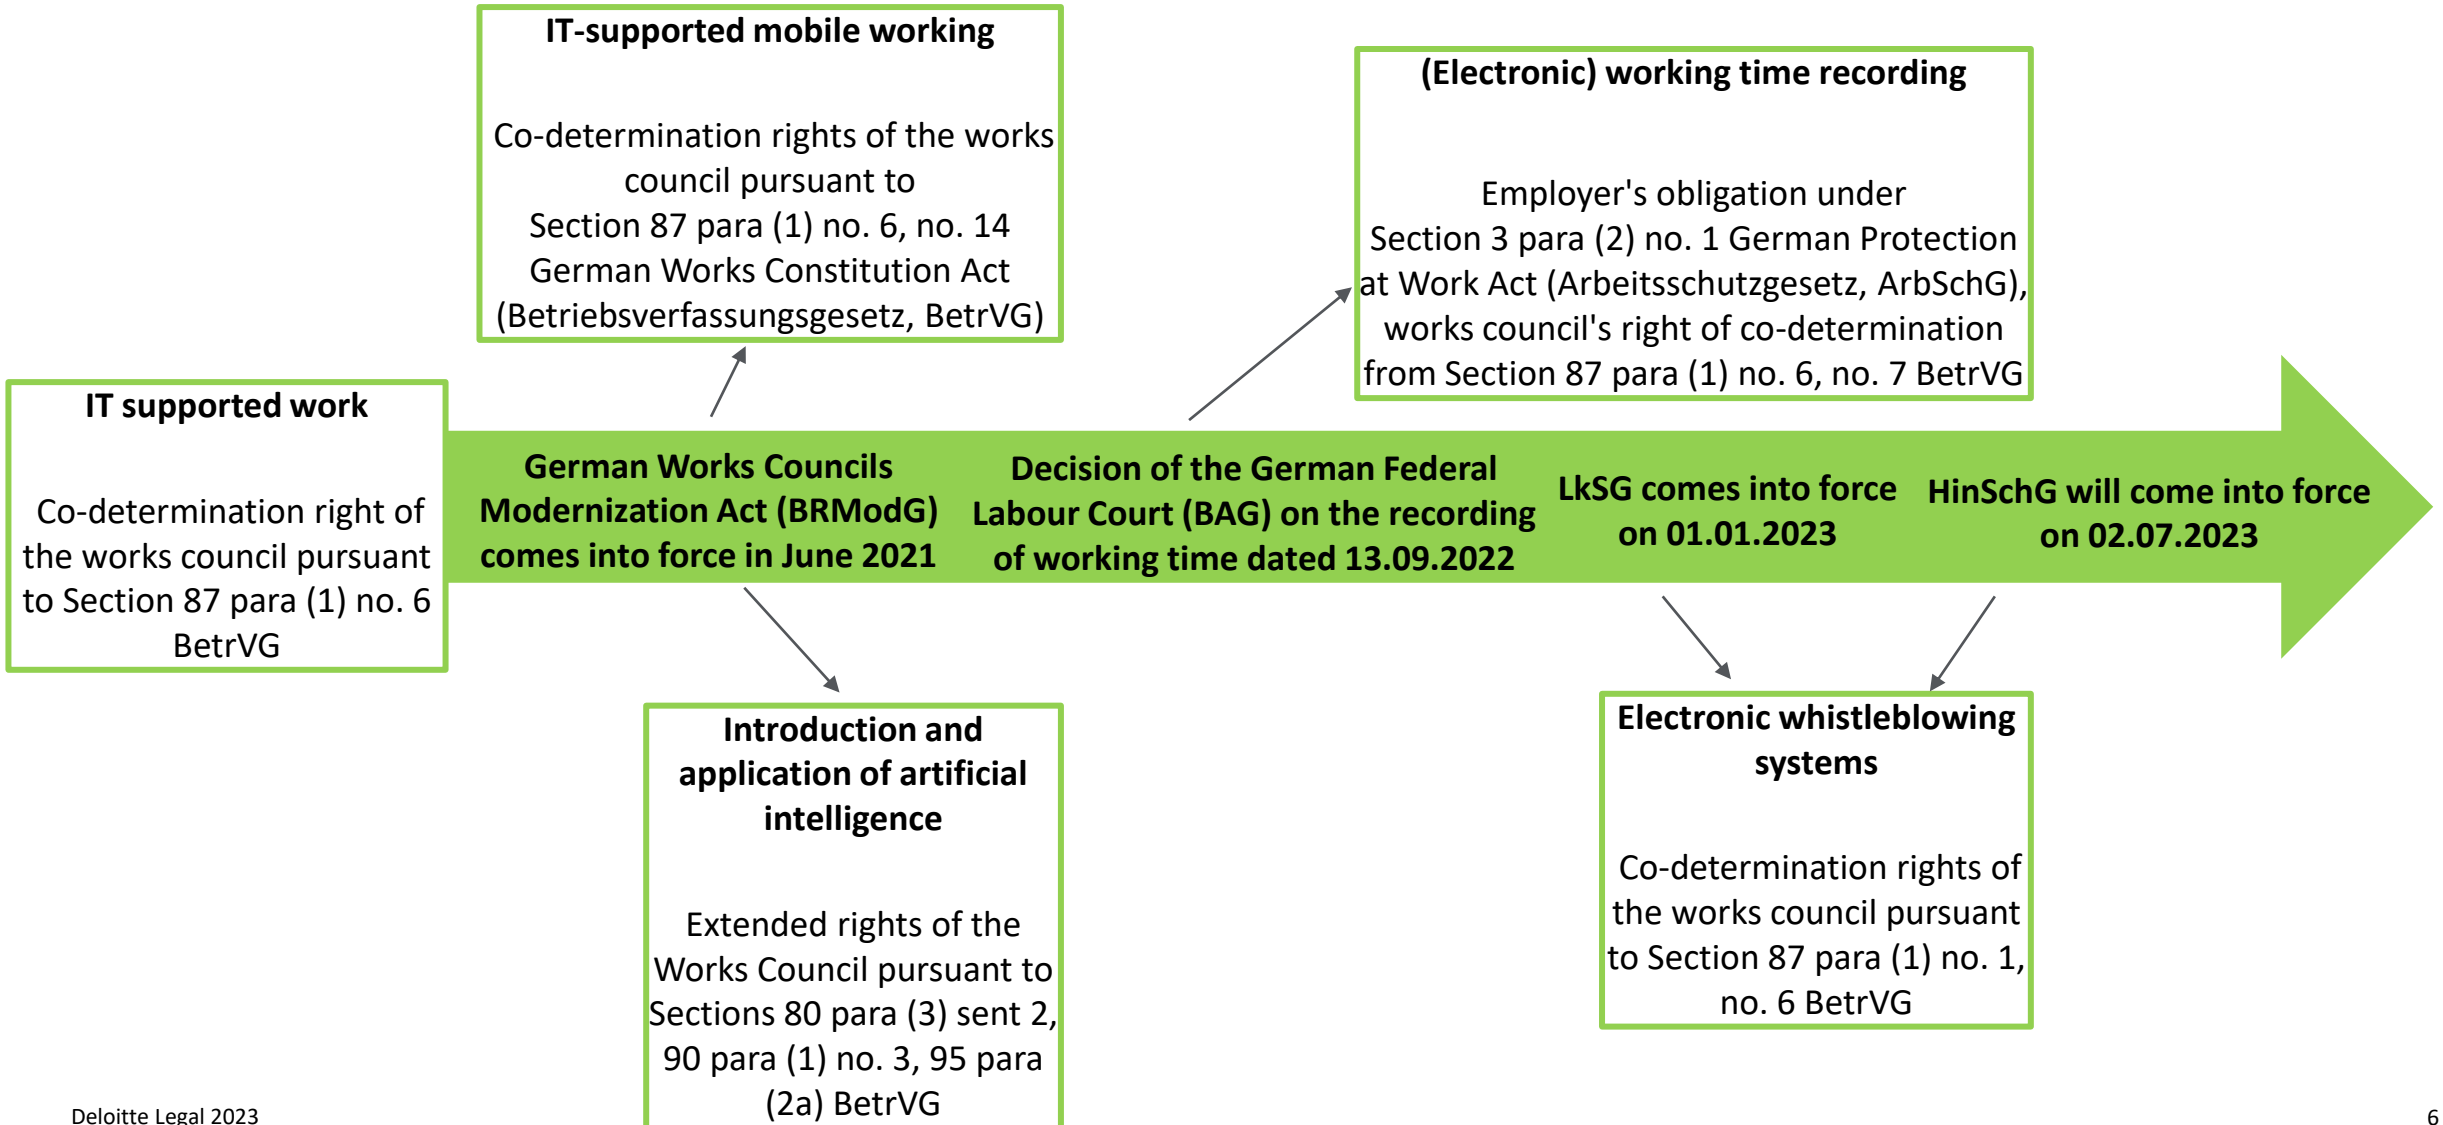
IT-supported mobile working

Co-determination rights of the works council pursuant to Section 87 para (1) no. 6, no. 14 German Works Constitution Act (Betriebsverfassungsgesetz, BetrVG)

(Electronic) working time recording

Employer's obligation under Section 3 para (2) no. 1 German Protection at Work Act (Arbeitsschutzgesetz, ArbSchG), works council's right of co-determination from Section 87 para (1) no. 6, no. 7 BetrVG

IT supported work

Co-determination right of the works council pursuant to Section 87 para (1) no. 6 BetrVG

German Works Councils Modernization Act (BRModG) comes into force in June 2021

Decision of the German Federal Labour Court (BAG) on the recording of working time dated 13.09.2022

LkSG comes into force on 01.01.2023

HinSchG will come into force on 02.07.2023

Introduction and application of artificial intelligence

Extended rights of the Works Council pursuant to Sections 80 para (3) sent 2, 90 para (1) no. 3, 95 para (2a) BetrVG

Electronic whistleblowing systems

Co-determination rights of the works council pursuant to Section 87 para (1) no. 1, no. 6 BetrVG

Deloitte Legal 2023

6